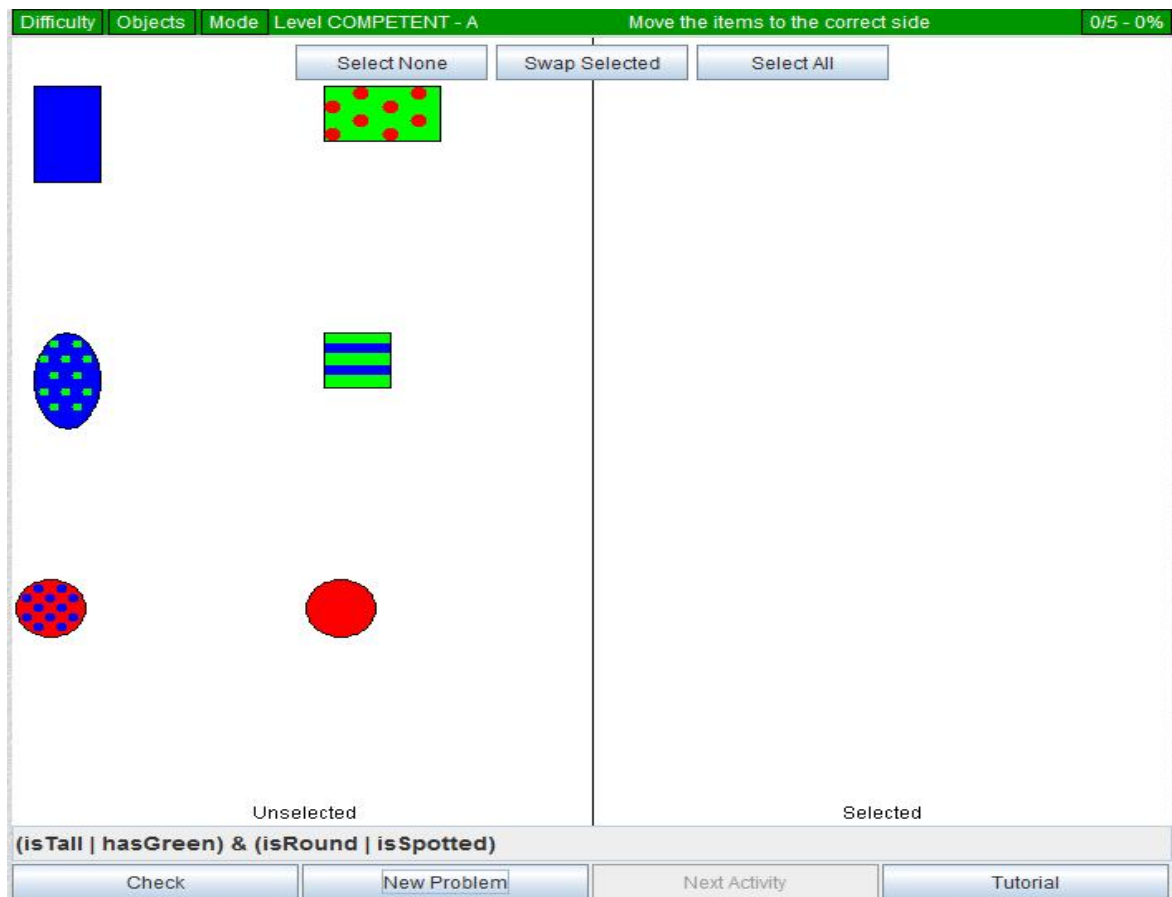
Difficulty Objects Mode Level COMPETENT - A Move the items to the correct side 0/5 - 0%

Select None Swap Selected Select All

Unselected

Selected

(isTall | hasGreen) & (isRound | isSpotted)

Check New Problem Next Activity Tutorial